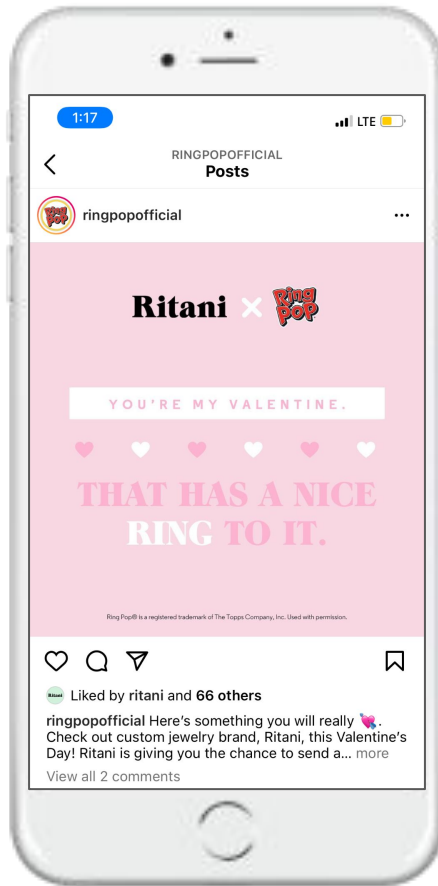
1:17

LTE

RINGPOPOFFICIAL
Posts

Ring Pop

ringpopofficial

...

Ritani × Ring Pop

YOU'RE MY VALENTINE.

THAT HAS A NICE RING TO IT.

Ring Pop® is a registered trademark of The Topps Company, Inc. Used with permission.

Ritani

Liked by ritani and 66 others

ringpopofficial Here's something you will really 💘. Check out custom jewelry brand, Ritani, this Valentine's Day! Ritani is giving you the chance to send a... more

View all 2 comments